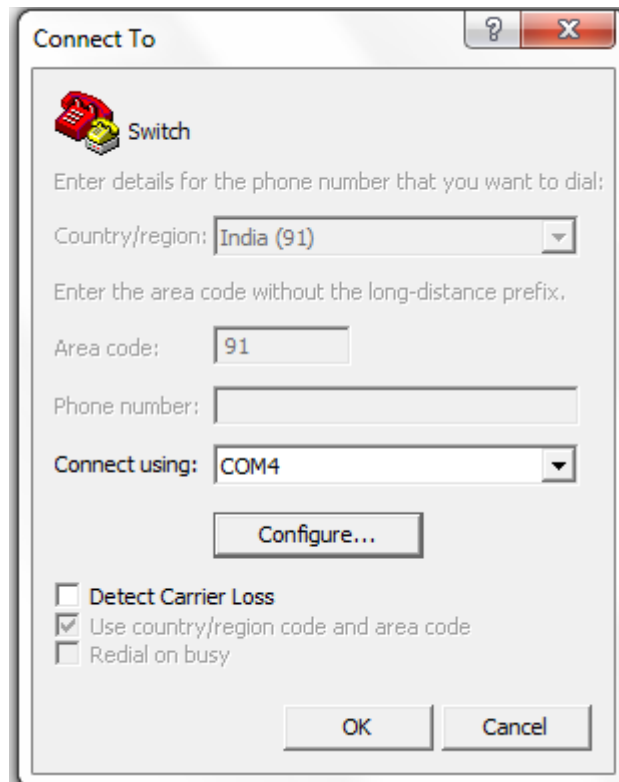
Connect To

?

X

Switch

Enter details for the phone number that you want to dial:

Country/region: India (91)

Enter the area code without the long-distance prefix.

Area code: 91

Phone number:

Connect using: COM4

Configure...

Detect Carrier Loss

Use country/region code and area code

Redial on busy

OK

Cancel